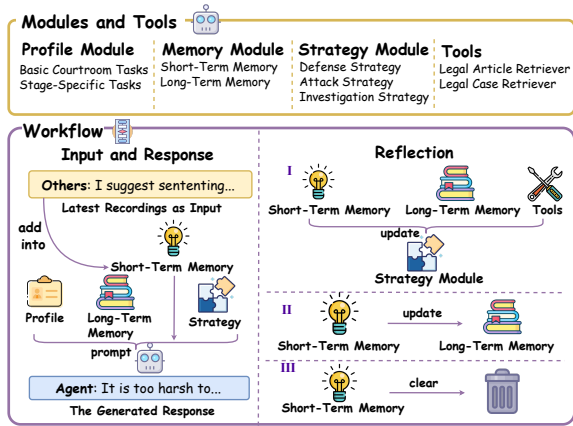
Modules and Tools

Profile Module
Basic Courtroom Tasks
Stage-Specific Tasks

Memory Module
Short-Term Memory
Long-Term Memory

Strategy Module
Defense Strategy
Attack Strategy
Investigation Strategy

Tools
Legal Article Retriever
Legal Case Retriever

Workflow

Input and Response

Others: I suggest sententing...
Latest Recordings as Input
add into
Short-Term Memory
Profile
Long-Term Memory
Strategy
prompt
Agent: It is too harsh to...
The Generated Response

Reflection

I
Short-Term Memory
Long-Term Memory
Tools
update
Strategy Module

II
Short-Term Memory
update
Long-Term Memory

III
Short-Term Memory
clear